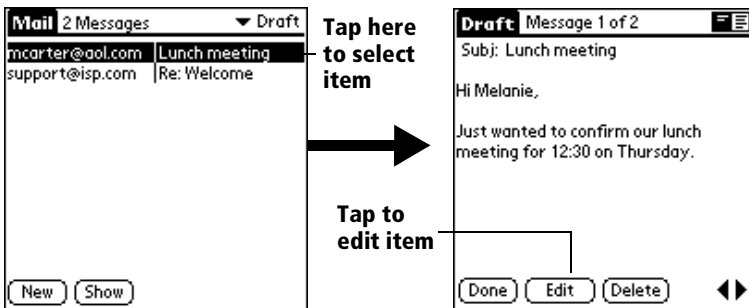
Mail 2 Messages ▾ Draft

mcarter@aol.com Lunch meeting
support@isp.com Re: Welcome

New Show

Tap here to select item

Draft Message 1 of 2

Subj: Lunch meeting

Hi Melanie,

Just wanted to confirm our lunch meeting for 12:30 on Thursday.

Tap to edit item

Done Edit Delete